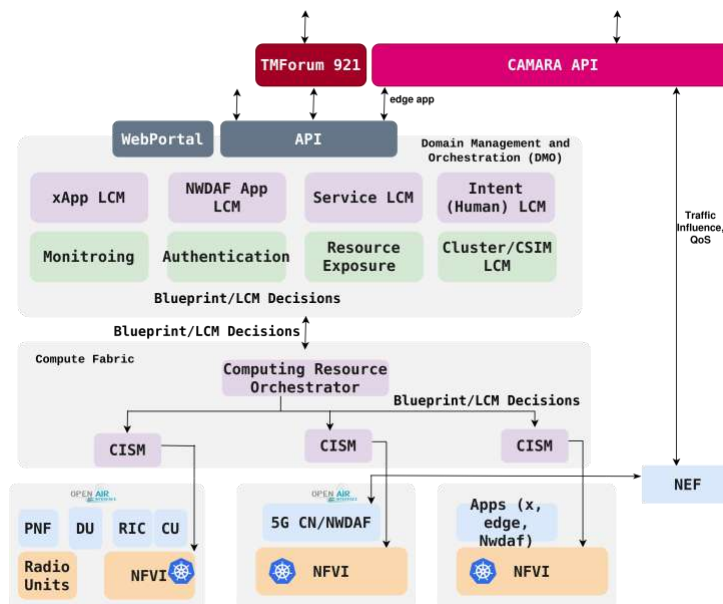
TMForum 921
CAMARA API
edge app
WebPortal
API
Domain Management and Orchestration (DMO)
xApp LCM
NWDAF App LCM
Service LCM
Intent (Human) LCM
Monitroing
Authentication
Resource Exposure
Cluster/CSIM LCM
Blueprint/LCM Decisions
Traffic Influence, QoS
Blueprint/LCM Decisions
Compute Fabric
Computing Resource Orchestrator
Blueprint/LCM Decisions
CISM
CISM
CISM
NEF
OPEN AIR
PNF
DU
RIC
CU
Radio Units
NFVI
OPEN AIR
5G CN/NWDAF
NFVI
Apps (x, edge, Nwdaf)
NFVI